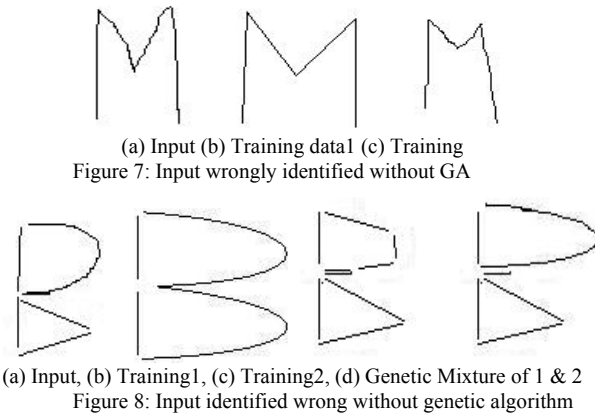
(a) Input (b) Training data1 (c) Training

Figure 7: Input wrongly identified without GA

(a) Input, (b) Training1, (c) Training2, (d) Genetic Mixture of 1 & 2

Figure 8: Input identified wrong without genetic algorithm